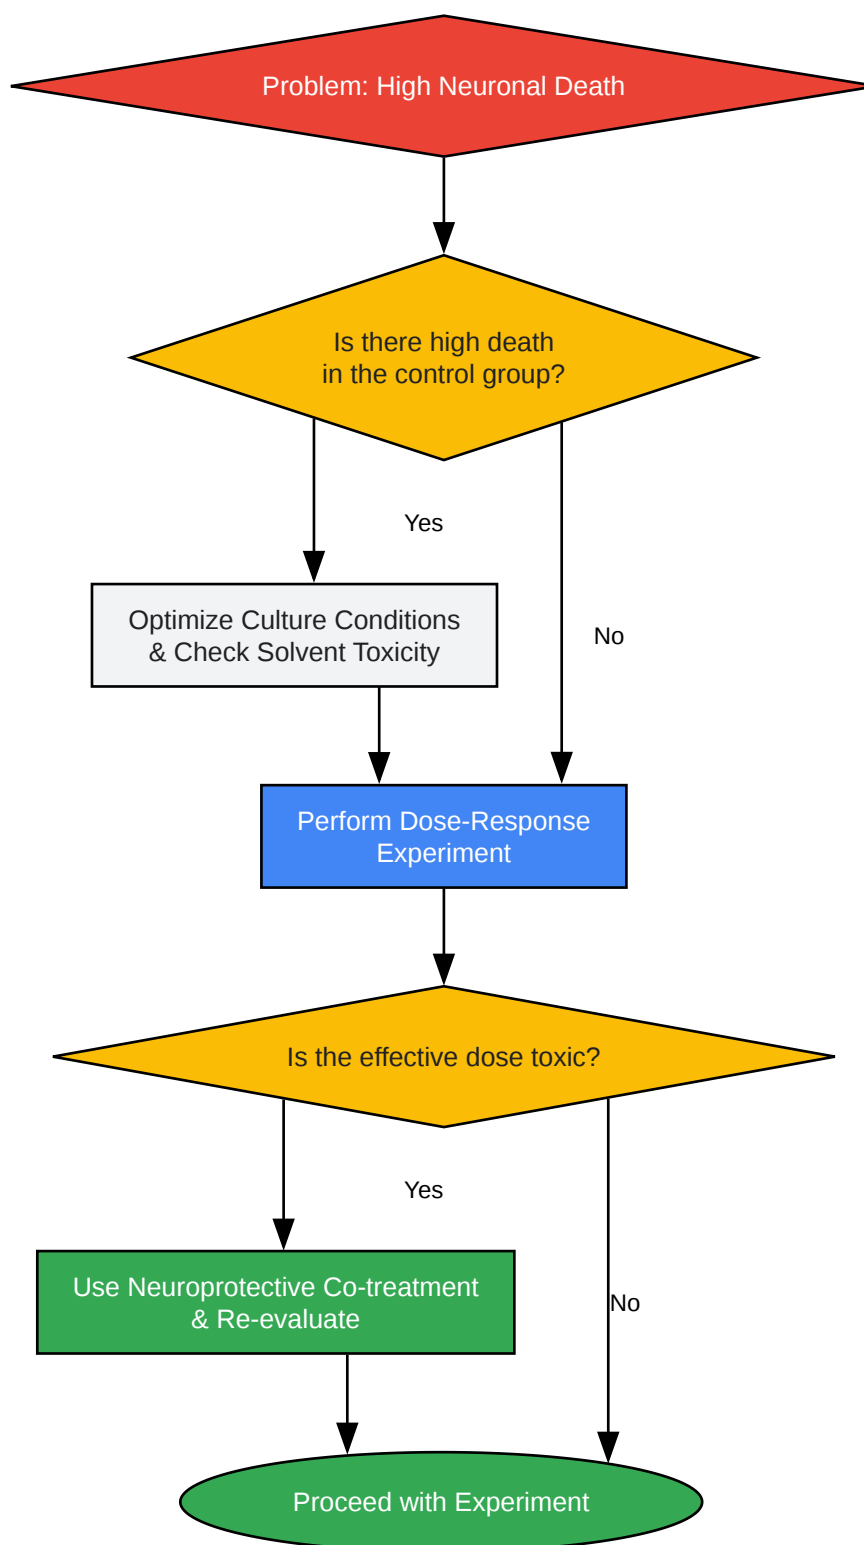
Problem: High Neuronal Death

Is there high death in the control group?

Yes

No

Optimize Culture Conditions & Check Solvent Toxicity

Perform Dose-Response Experiment

Is the effective dose toxic?

Yes

No

Use Neuroprotective Co-treatment & Re-evaluate

Proceed with Experiment